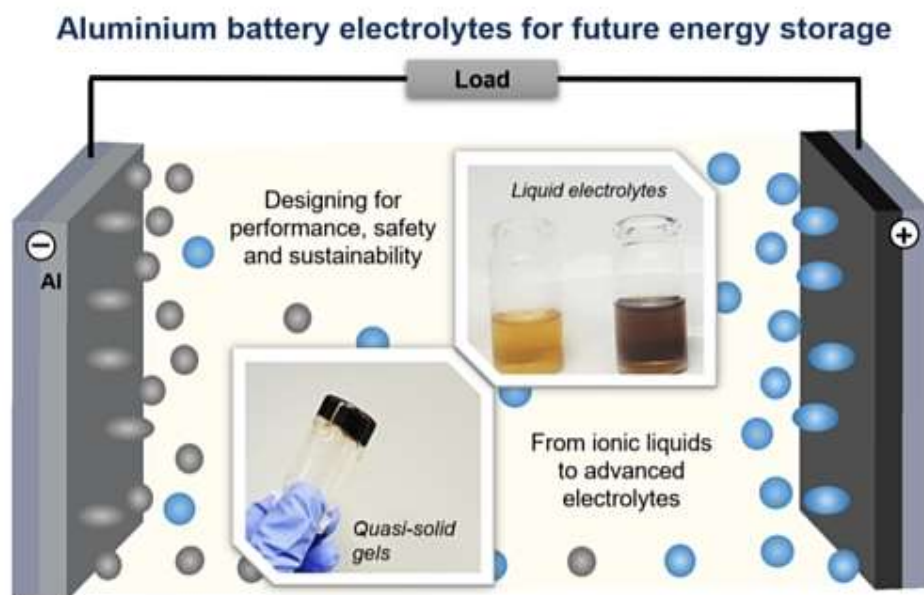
Aluminium battery electrolytes for future energy storage

Load

⊖
Al

⊕

Designing for performance, safety and sustainability

Liquid electrolytes

Quasi-solid gels

From ionic liquids to advanced electrolytes